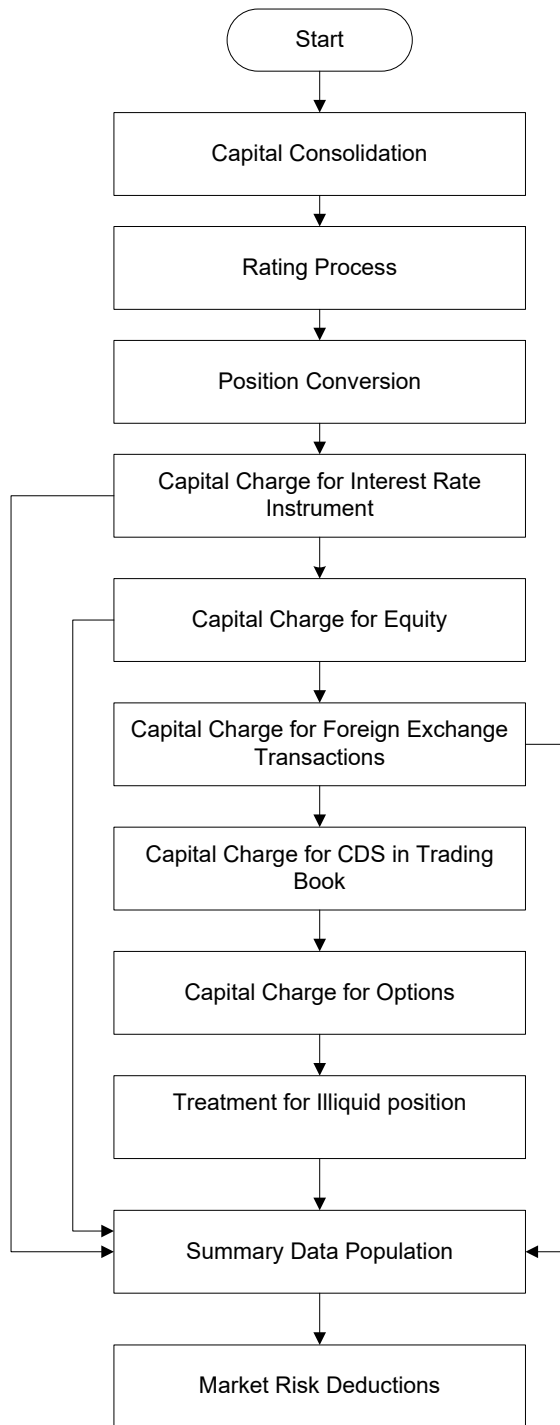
Start

Capital Consolidation

Rating Process

Position Conversion

Capital Charge for Interest Rate Instrument

Capital Charge for Equity

Capital Charge for Foreign Exchange Transactions

Capital Charge for CDS in Trading Book

Capital Charge for Options

Treatment for Illiquid position

Summary Data Population

Market Risk Deductions